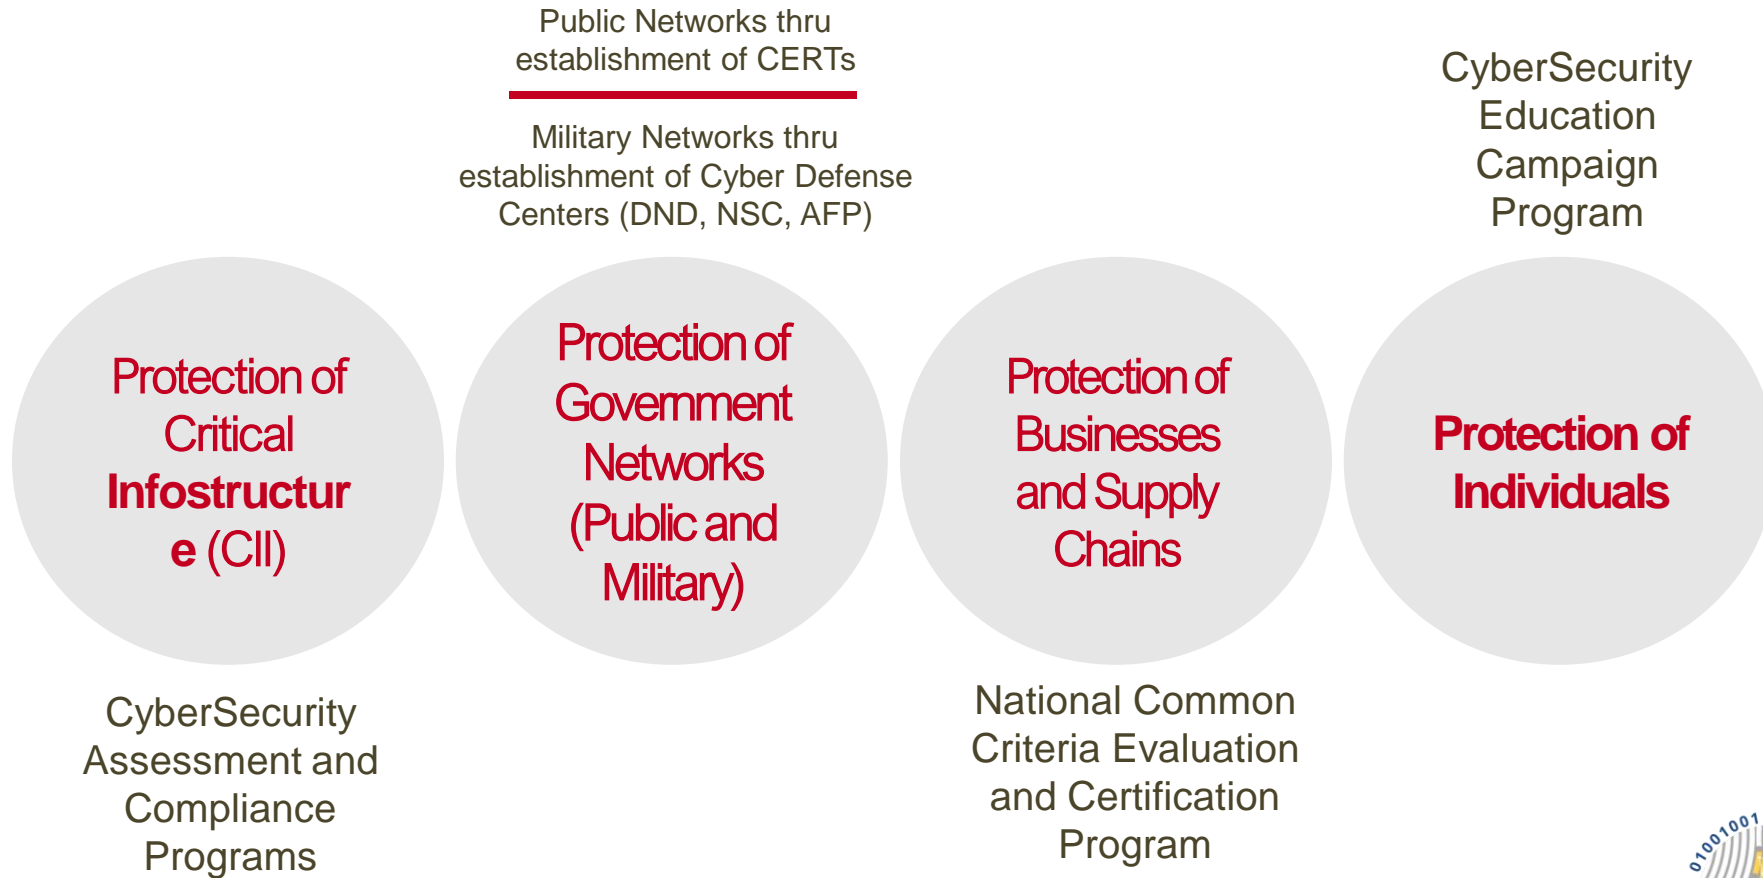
Public Networks thru establishment of CERTs

Military Networks thru establishment of Cyber Defense Centers (DND, NSC, AFP)

CyberSecurity Education Campaign Program

Protection of Critical Infostructure (CII)

Protection of Government Networks (Public and Military)

Protection of Businesses and Supply Chains

Protection of Individuals

CyberSecurity Assessment and Compliance Programs

National Common Criteria Evaluation and Certification Program

01001001